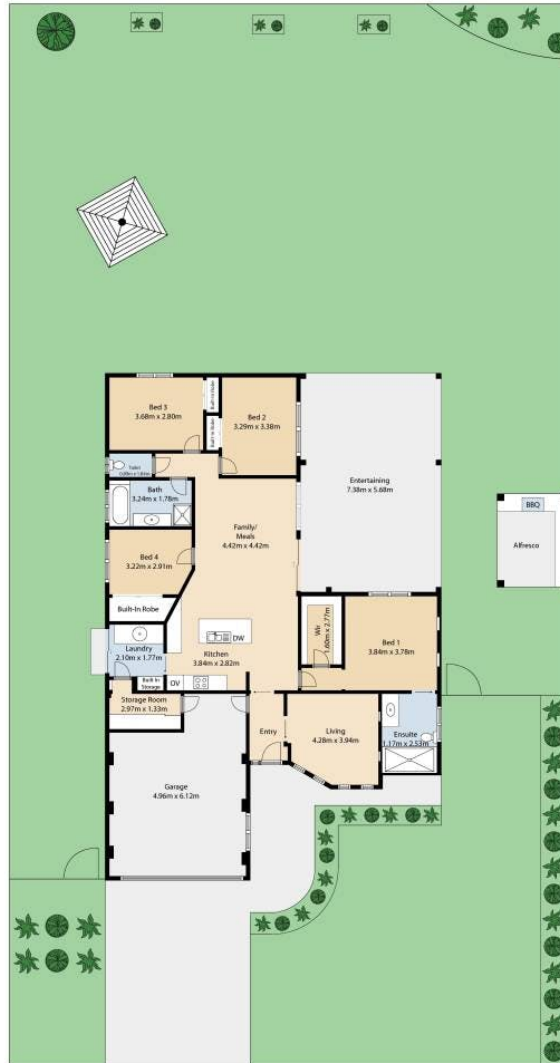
Bed 3
3.68m x 2.80m

Built-In Robe

Built-In Robe

Bed 2
3.29m x 3.38m

Entertaining
7.38m x 5.68m

BBQ

Alfresco

Toilet
0.88m x 1.60m

Bath
3.24m x 1.78m

Family/
Meals
4.42m x 4.42m

Bed 4
3.22m x 2.91m

Built-In Robe

DW

WIR
1.60m x 2.77m

Bed 1
3.84m x 3.78m

Laundry
2.10m x 1.77m

Kitchen
3.84m x 2.82m

Built-In Storage

OV

Storage Room
2.97m x 1.33m

Entry

Living
4.28m x 3.94m

Ensuite
1.17m x 2.53m

Garage
4.96m x 6.12m